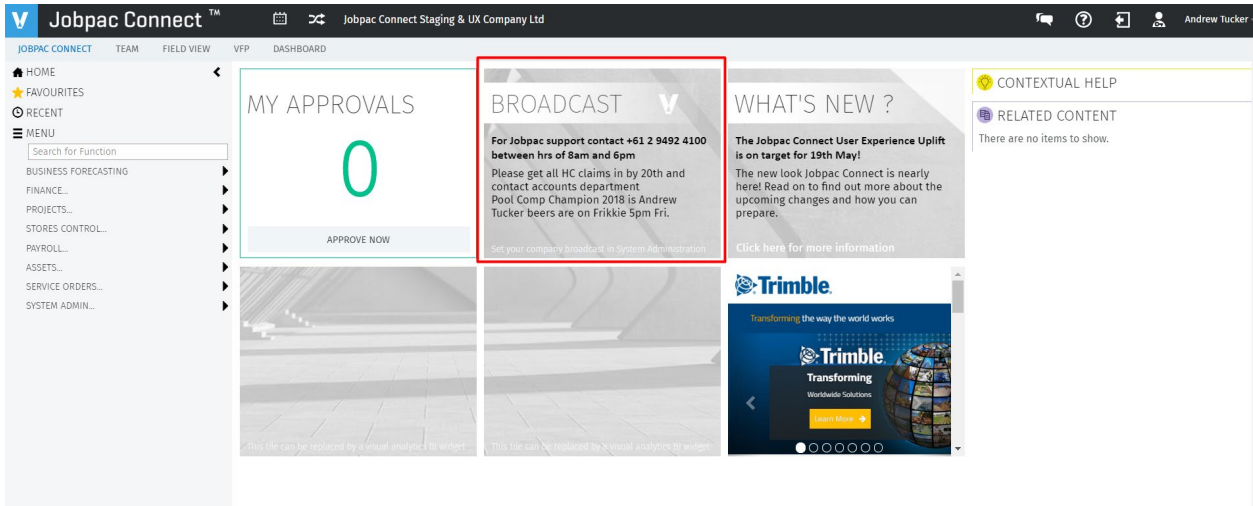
V Jobpac Connect ™ Jobpac Connect Staging & UX Company Ltd Andrew Tucker

JOBPAC CONNECT TEAM FIELD VIEW VFP DASHBOARD

HOME
FAVOURITES
RECENT
MENU
Search for Function
BUSINESS FORECASTING
FINANCE...
PROJECTS...
STORES CONTROL...
PAYROLL...
ASSETS...
SERVICE ORDERS...
SYSTEM ADMIN...

MY APPROVALS
0
APPROVE NOW

BROADCAST
For Jobpac support contact +61 2 9492 4100 between hrs of 8am and 6pm
Please get all HC claims in by 20th and contact accounts department
Pool Comp Champion 2018 is Andrew Tucker beers are on Frikkie 5pm Fri.
Set your company broadcast in System Administration

WHAT'S NEW ?
The Jobpac Connect User Experience Uplift is on target for 19th May!
The new look Jobpac Connect is nearly here! Read on to find out more about the upcoming changes and how you can prepare.
Click here for more information

This tile can be replaced by a visual analytics BI widget

This tile can be replaced by a visual analytics BI widget

Trimble.
Transforming the way the world works
Trimble.
Transforming
Worldwide Solutions
Learn More

CONTEXTUAL HELP
RELATED CONTENT
There are no items to show.